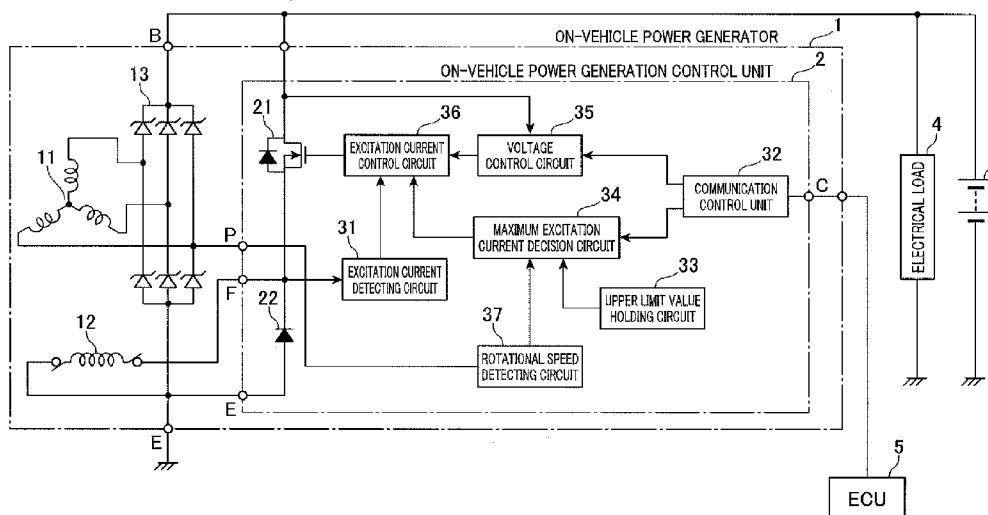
B
ON-VEHICLE POWER GENERATOR
1
ON-VEHICLE POWER GENERATION CONTROL UNIT
2
13
36
35
21
EXCITATION CURRENT CONTROL CIRCUIT
VOLTAGE CONTROL CIRCUIT
32
4
11
COMMUNICATION CONTROL UNIT
34
C
ELECTRICAL LOAD
31
MAXIMUM EXCITATION CURRENT DECISION CIRCUIT
P
F
EXCITATION CURRENT DETECTING CIRCUIT
33
22
UPPER LIMIT VALUE HOLDING CIRCUIT
12
37
ROTATIONAL SPEED DETECTING CIRCUIT
E
E
5
ECU